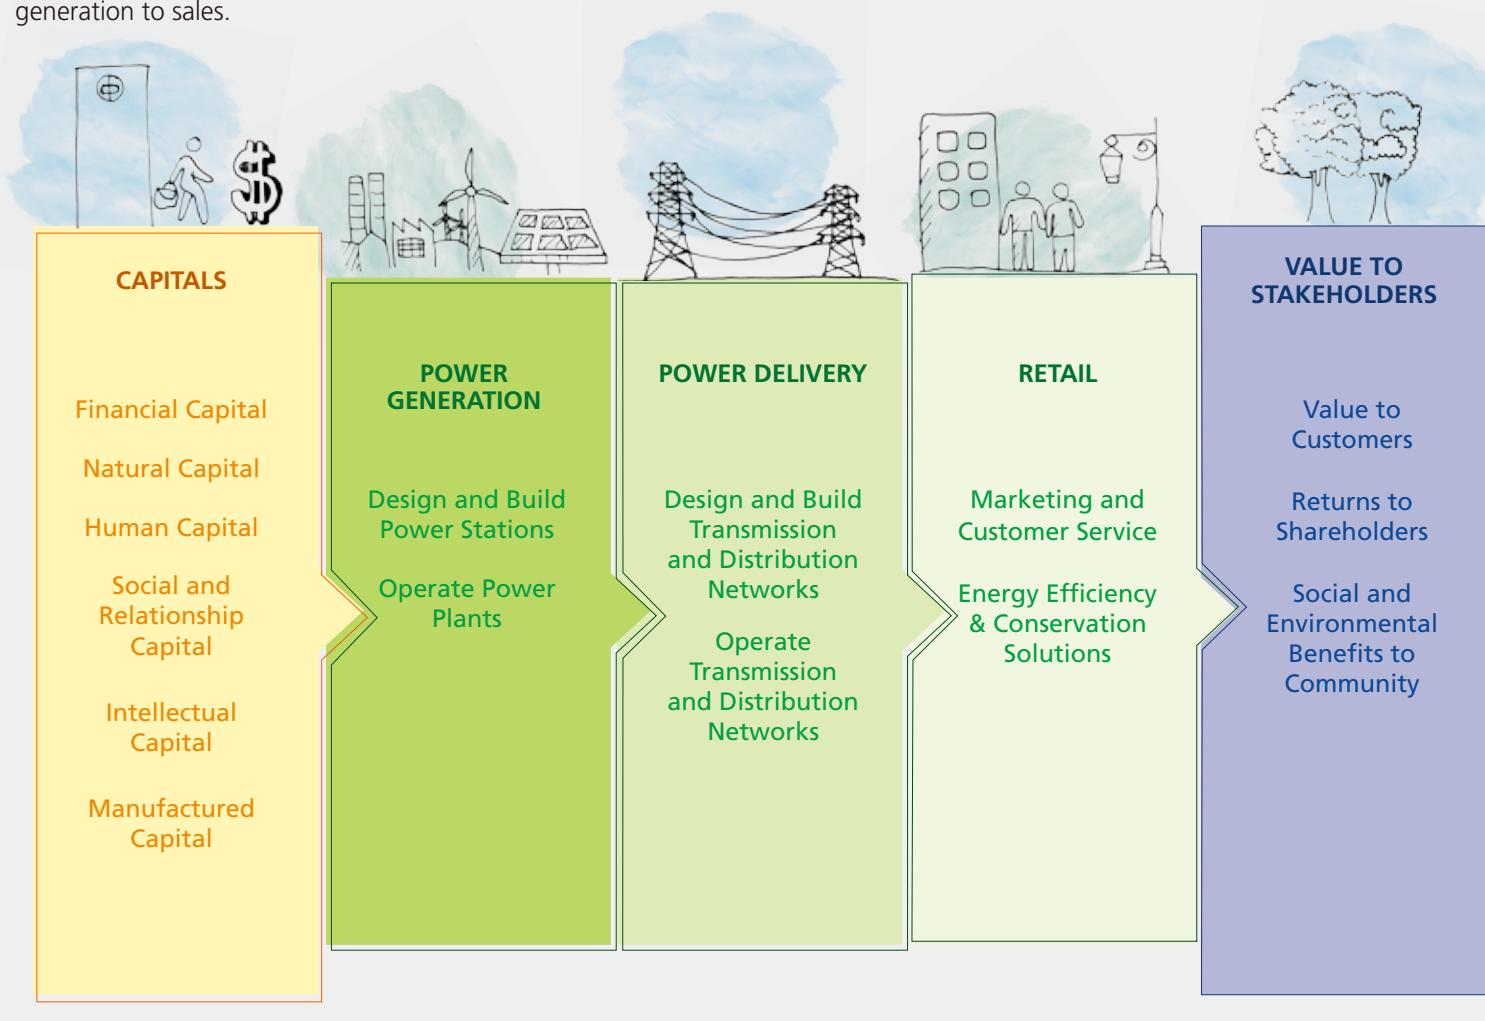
generation to sales.

CAPITALS

Financial Capital

Natural Capital

Human Capital

Social and Relationship Capital

Intellectual Capital

Manufactured Capital

POWER GENERATION

Design and Build Power Stations

Operate Power Plants

POWER DELIVERY

Design and Build Transmission and Distribution Networks

Operate Transmission and Distribution Networks

RETAIL

Marketing and Customer Service

Energy Efficiency & Conservation Solutions

VALUE TO STAKEHOLDERS

Value to Customers

Returns to Shareholders

Social and Environmental Benefits to Community